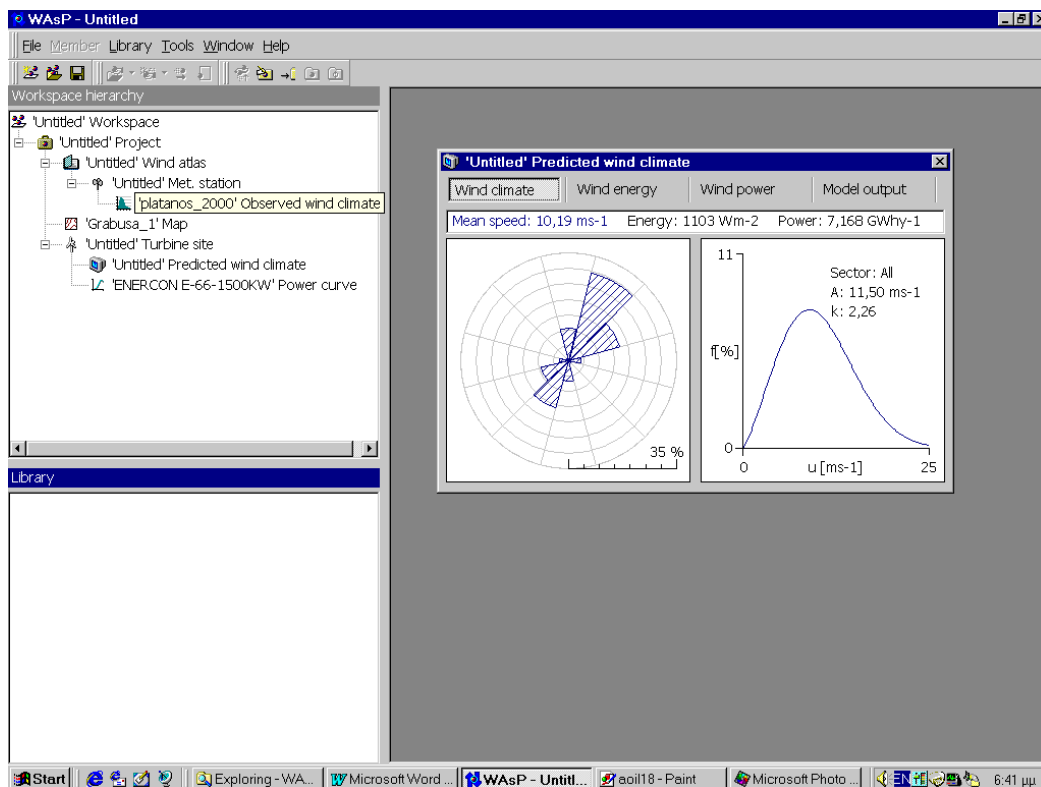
WAsP - Untitled

File Member Library Tools Window Help

Workspace hierarchy

'Untitled' Workspace
'Untitled' Project
'Untitled' Wind atlas
'Untitled' Met. station
'platanos_2000' Observed wind climate
'Grabusa_1' Map
'Untitled' Turbine site
'Untitled' Predicted wind climate
'ENERCON E-66-1500KW' Power curve

Library

'Untitled' Predicted wind climate

Wind climate | Wind energy | Wind power | Model output

Mean speed: 10,19 ms-1 Energy: 1103 Wm-2 Power: 7,168 GWhy-1

35 %

11
Sector: All
A: 11,50 ms-1
k: 2,26
f[%]
0
0 u [ms-1] 25

Start | Exploring - WA... | Microsoft Word ... | WAsP - Untitl... | aoil18 - Paint | Microsoft Photo ... | EN | 6:41 μμ